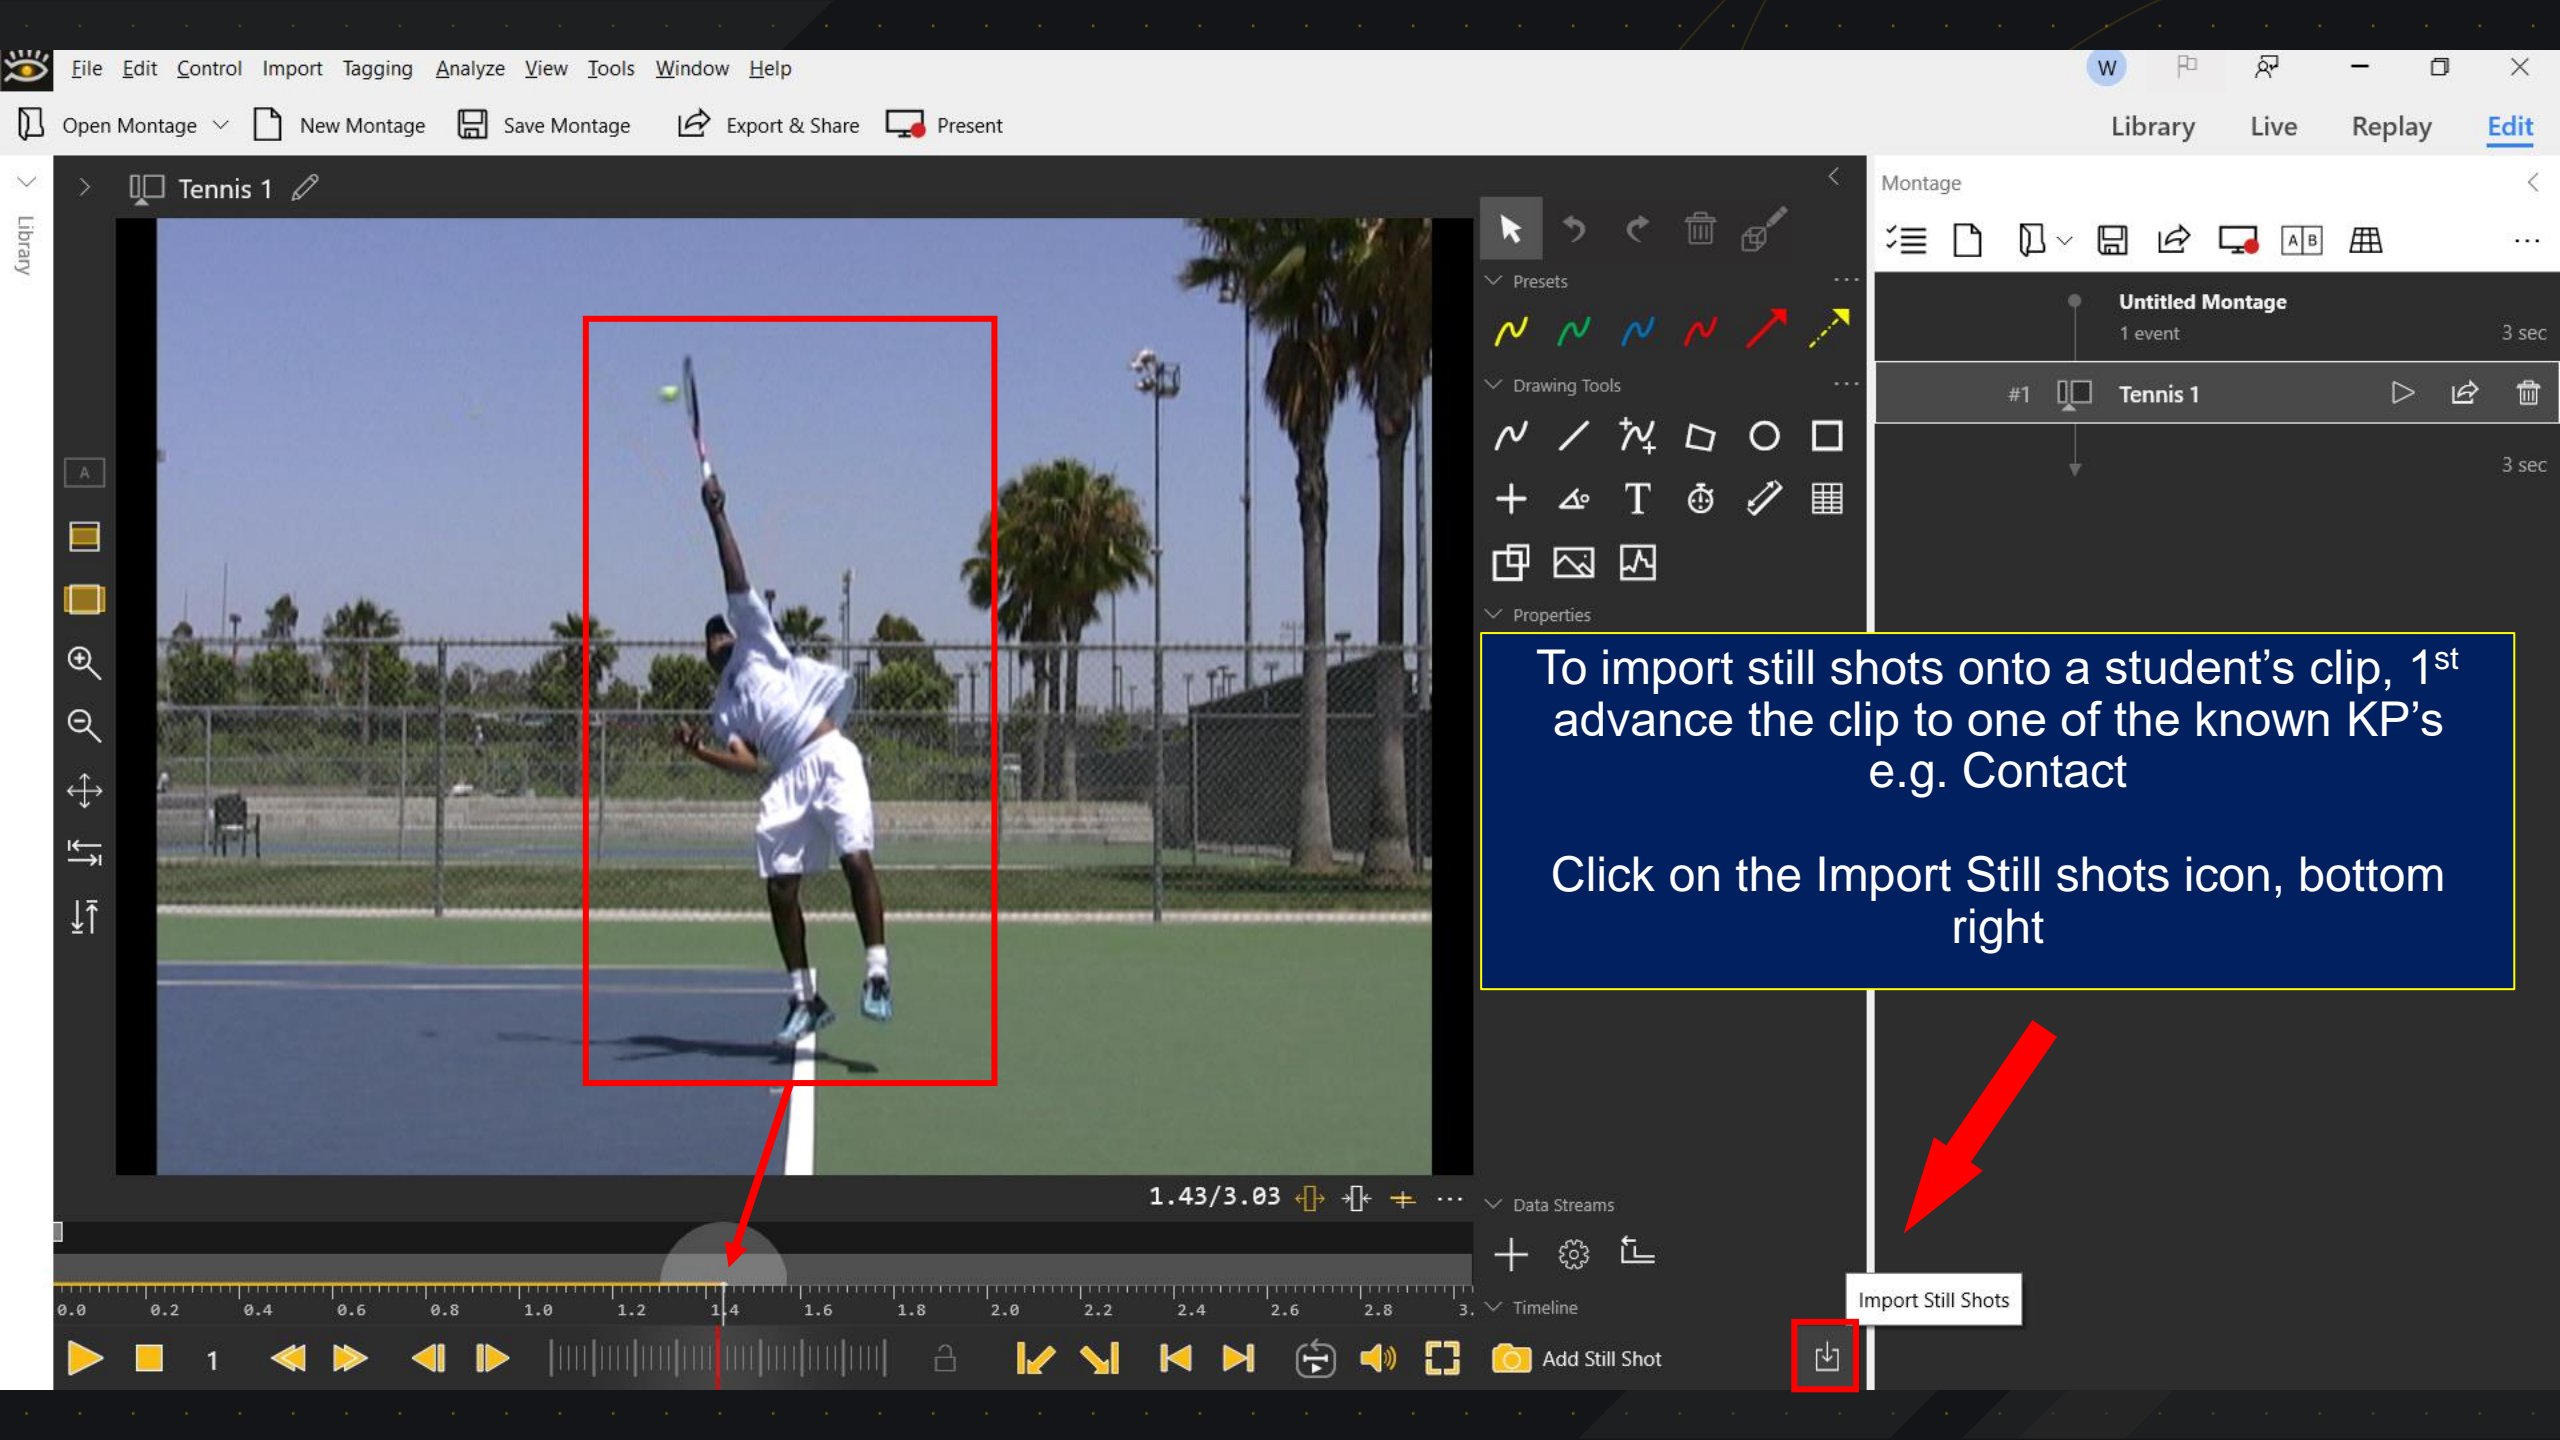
File Edit Control Import Tagging Analyze View Tools Window Help

W

Open Montage New Montage Save Montage Export & Share Present

Library Live Replay Edit

Library

Tennis 1

A

Presets

Drawing Tools

Properties

Montage

Untitled Montage
1 event 3 sec

#1 Tennis 1

3 sec

To import still shots onto a student's clip, 1$^{st}$ advance the clip to one of the known KP's e.g. Contact

Click on the Import Still shots icon, bottom right

1.43/3.03

Data Streams

Import Still Shots

Timeline

0.0 0.2 0.4 0.6 0.8 1.0 1.2 1.4 1.6 1.8 2.0 2.2 2.4 2.6 2.8 3.

1

Add Still Shot